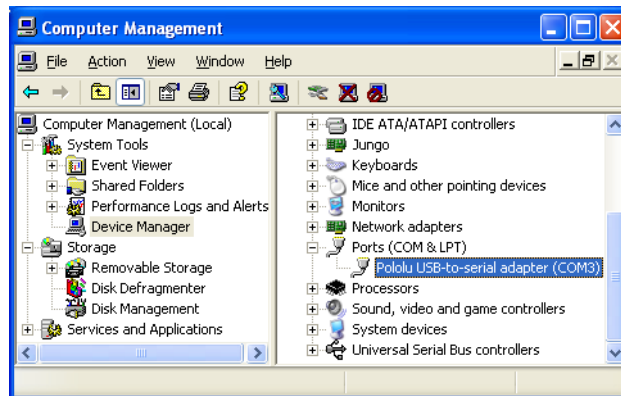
Computer Management

File Action View Window Help

Computer Management (Local)
System Tools
Event Viewer
Shared Folders
Performance Logs and Alerts
Device Manager
Storage
Removable Storage
Disk Defragmenter
Disk Management
Services and Applications

IDE ATA/ATAPI controllers
Jungo
Keyboards
Mice and other pointing devices
Monitors
Network adapters
Ports (COM & LPT)
Pololu USB-to-serial adapter (COM3)
Processors
Sound, video and game controllers
System devices
Universal Serial Bus controllers